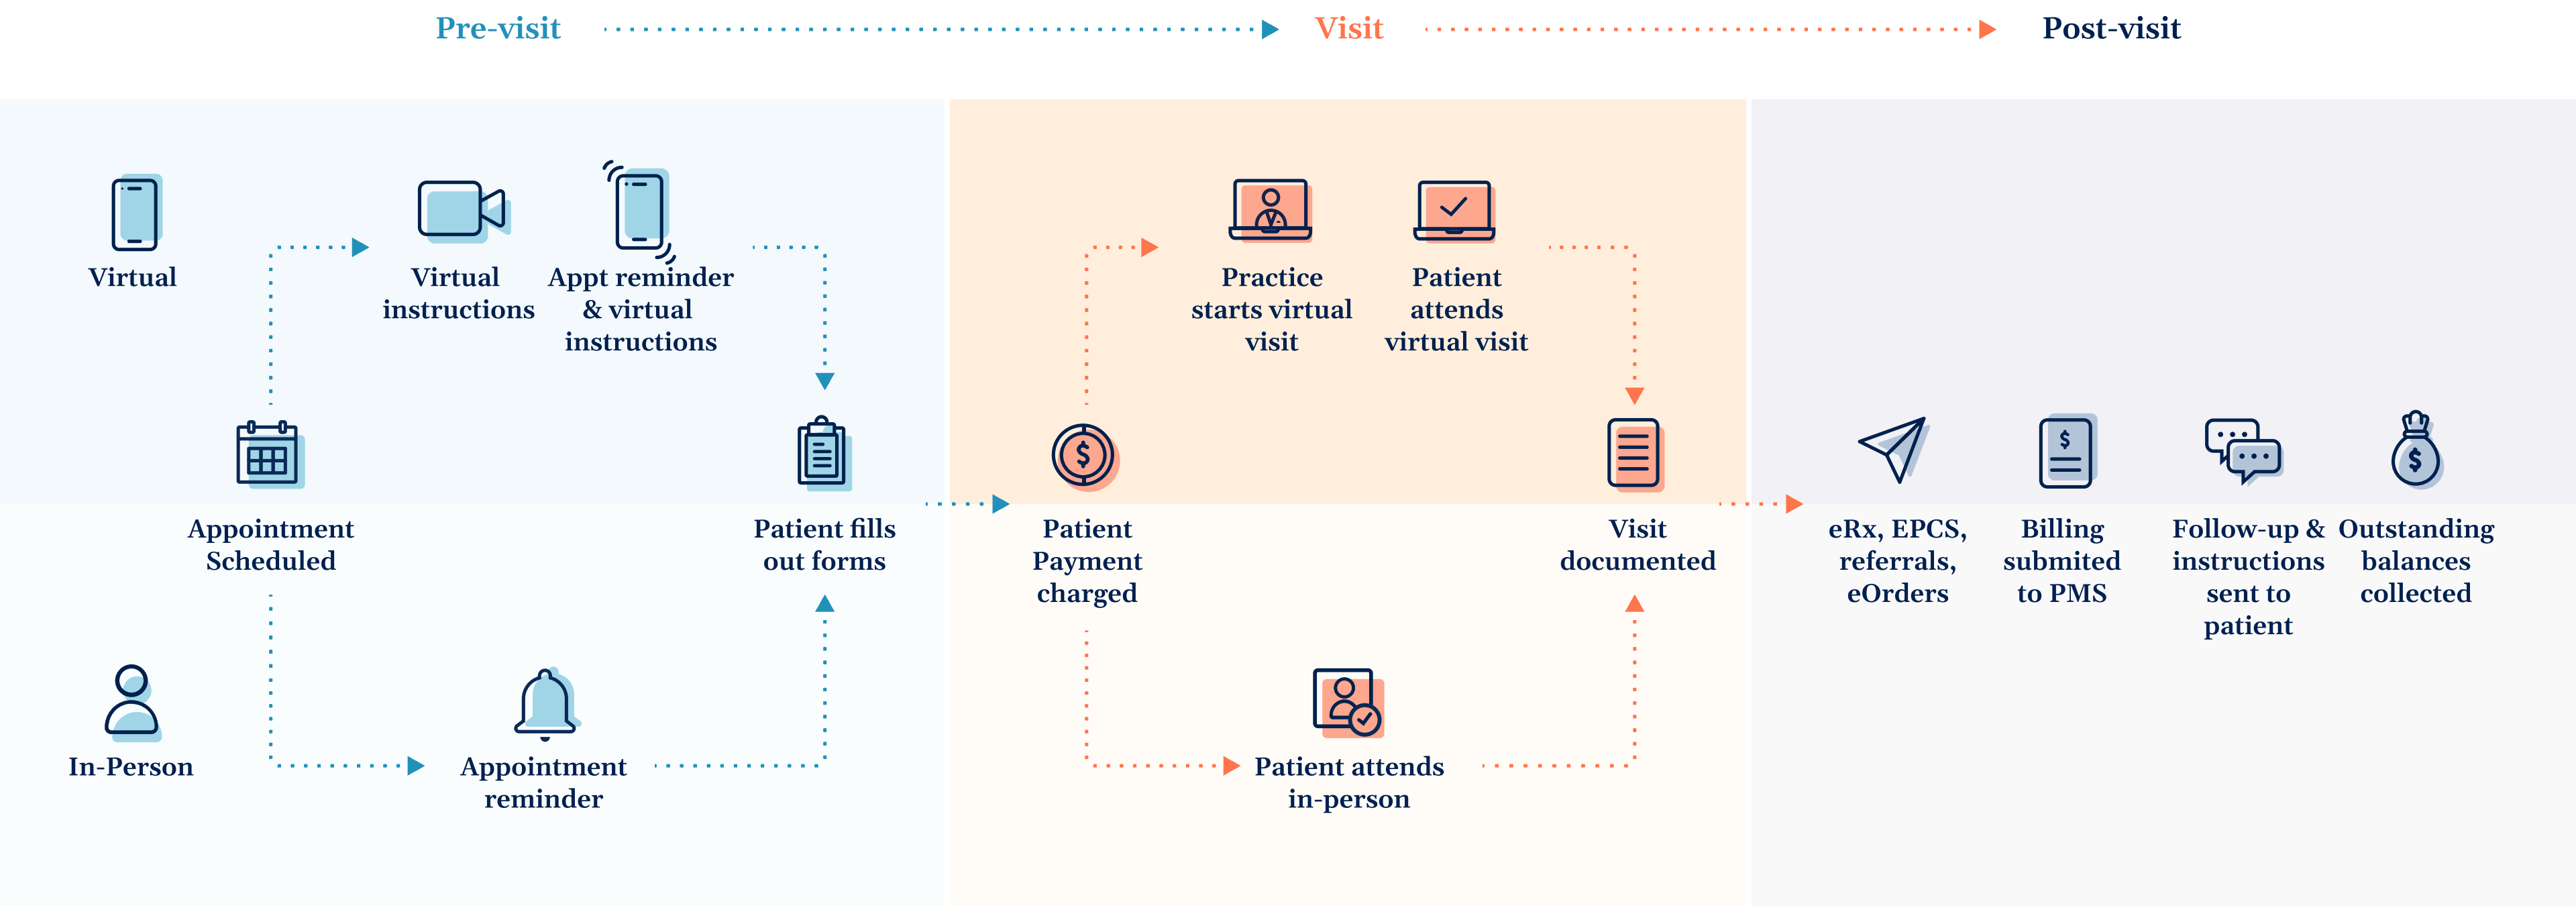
Pre-visit

Visit

Post-visit

Virtual

Virtual instructions

Appt reminder & virtual instructions

Appointment Scheduled

Patient fills out forms

In-Person

Appointment reminder

Practice starts virtual visit

Patient attends virtual visit

Patient Payment charged

Visit documented

Patient attends in-person

eRx, EPCS, referrals, eOrders

Billing submited to PMS

Follow-up & instructions sent to patient

Outstanding balances collected